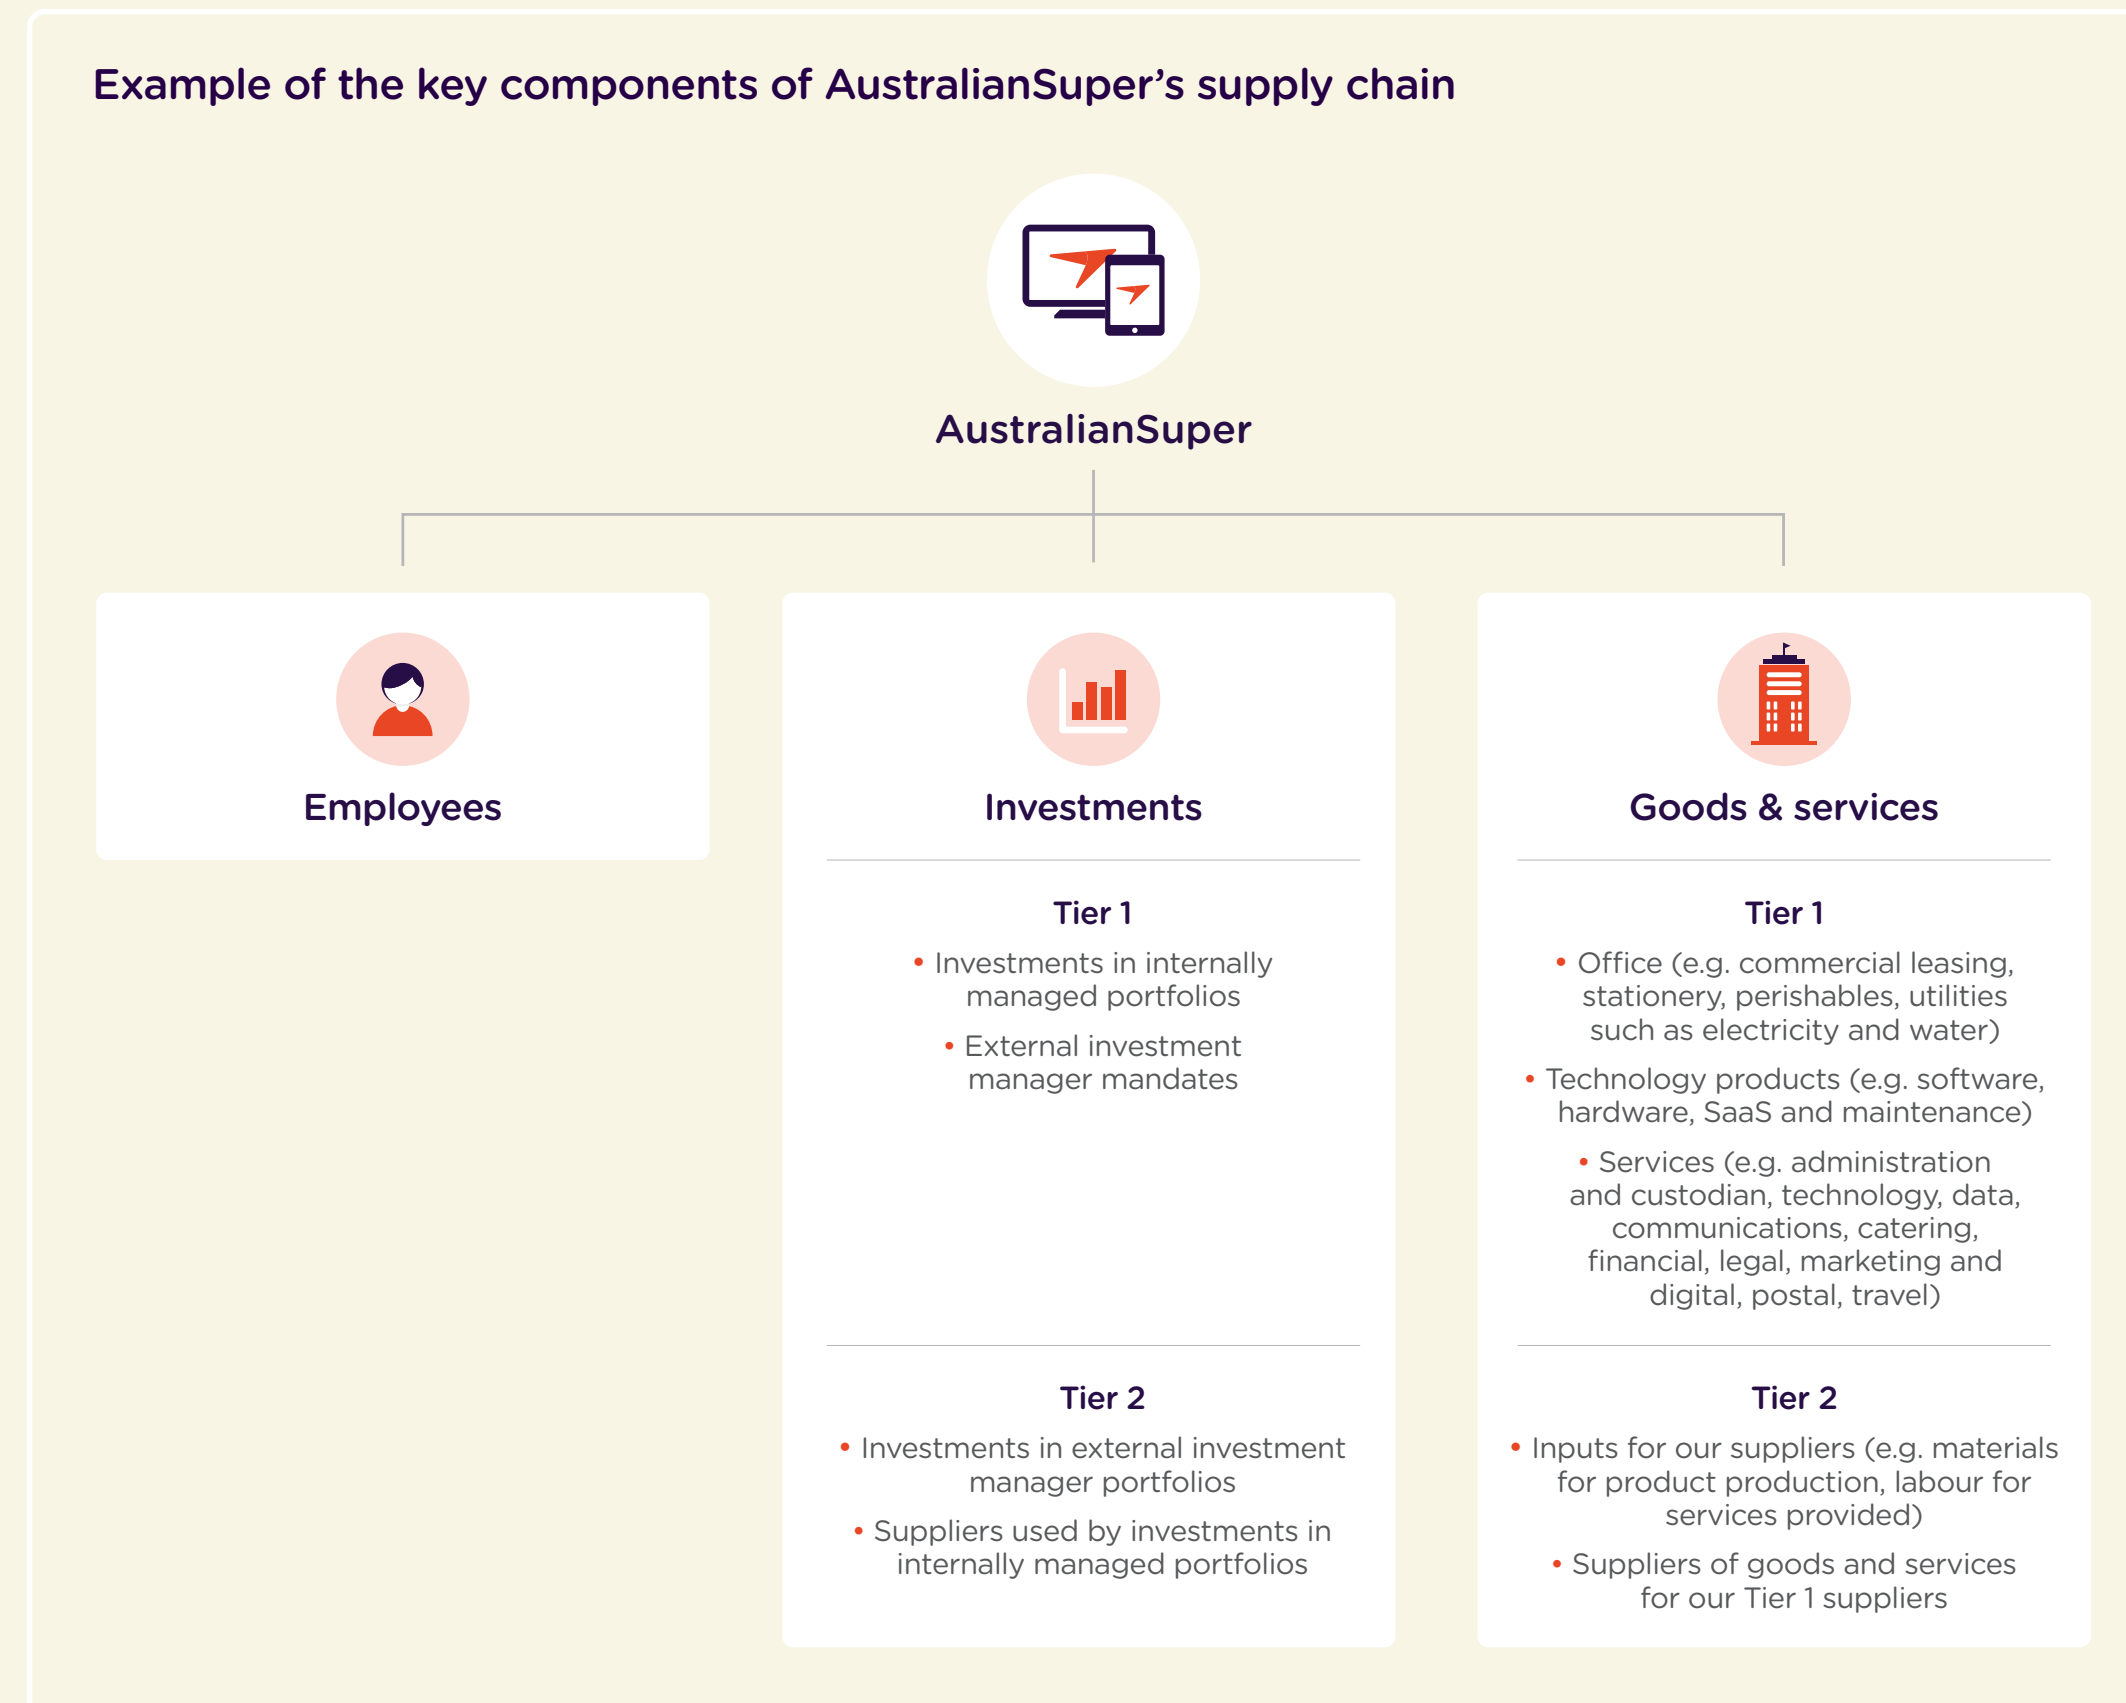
Example of the key components of AustralianSuper’s supply chain

AustralianSuper

Employees

Investments

Tier 1

• Investments in internally managed portfolios

• External investment manager mandates

Tier 2

• Investments in external investment manager portfolios

• Suppliers used by investments in internally managed portfolios

Goods & services

Tier 1

• Office (e.g. commercial leasing, stationery, perishables, utilities such as electricity and water)

• Technology products (e.g. software, hardware, SaaS and maintenance)

• Services (e.g. administration and custodian, technology, data, communications, catering, financial, legal, marketing and digital, postal, travel)

Tier 2

• Inputs for our suppliers (e.g. materials for product production, labour for services provided)

• Suppliers of goods and services for our Tier 1 suppliers